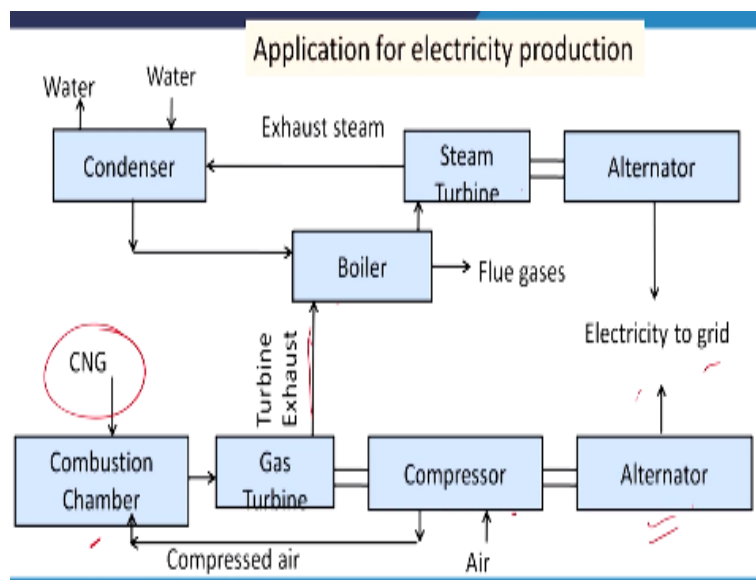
Application for electricity production

Water

Water

Condenser

Exhaust steam

Steam Turbine

Alternator

Boiler

Flue gases

Electricity to grid

CNG

Turbine Exhaust

Combustion Chamber

Gas Turbine

Compressor

Alternator

Compressed air

Air